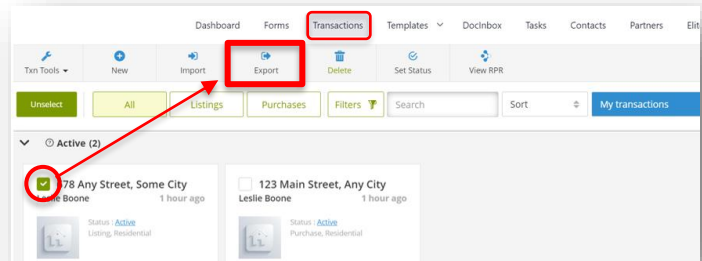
Dashboard Forms Transactions Templates DocInbox Tasks Contacts Partners Elit

Txn Tools New Import Export Delete Set Status View RPR

Unselect All Listings Purchases Filters Search Sort My transactions

Active (2)

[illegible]78 Any Street, Some City
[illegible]e Boone 1 hour ago
Status | Active
Listing, Residential

123 Main Street, Any City
Leslie Boone 1 hour ago
Status | Active
Purchase, Residential